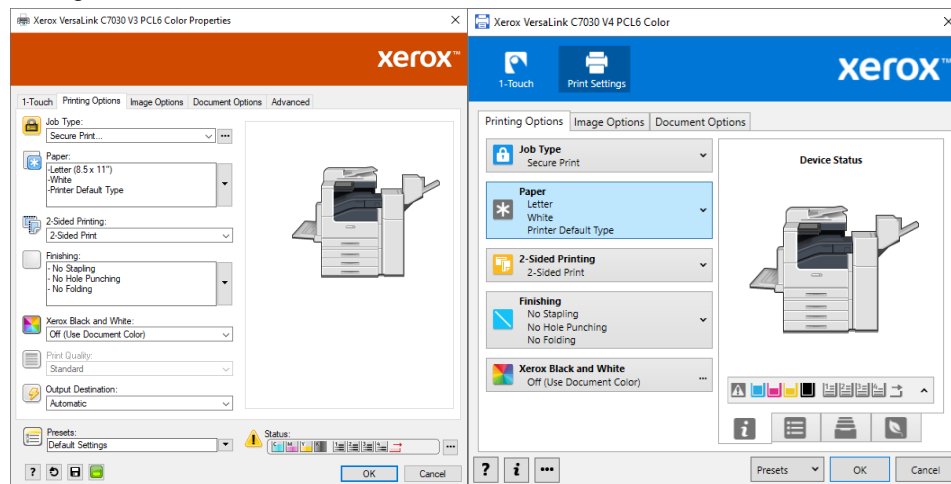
Xerox VersaLink C7030 V3 PCL6 Color Properties

xerox™

1-Touch | Printing Options | Image Options | Document Options | Advanced

Job Type:
Secure Print...

Paper:
-Letter (8.5 x 11")
-White
-Printer Default Type

2-Sided Printing:
2-Sided Print

Finishing:
- No Stapling
- No Hole Punching
- No Folding

Xerox Black and White:
Off (Use Document Color)

Print Quality:
Standard

Output Destination:
Automatic

Presets:
Default Settings

Status:

?

OK | Cancel

Xerox VersaLink C7030 V4 PCL6 Color

1-Touch | Print Settings

xerox™

Printing Options | Image Options | Document Options

Job Type
Secure Print

Paper
Letter
White
Printer Default Type

2-Sided Printing
2-Sided Print

Finishing
No Stapling
No Hole Punching
No Folding

Xerox Black and White
Off (Use Document Color)

Device Status

? | i | ...

Presets | OK | Cancel